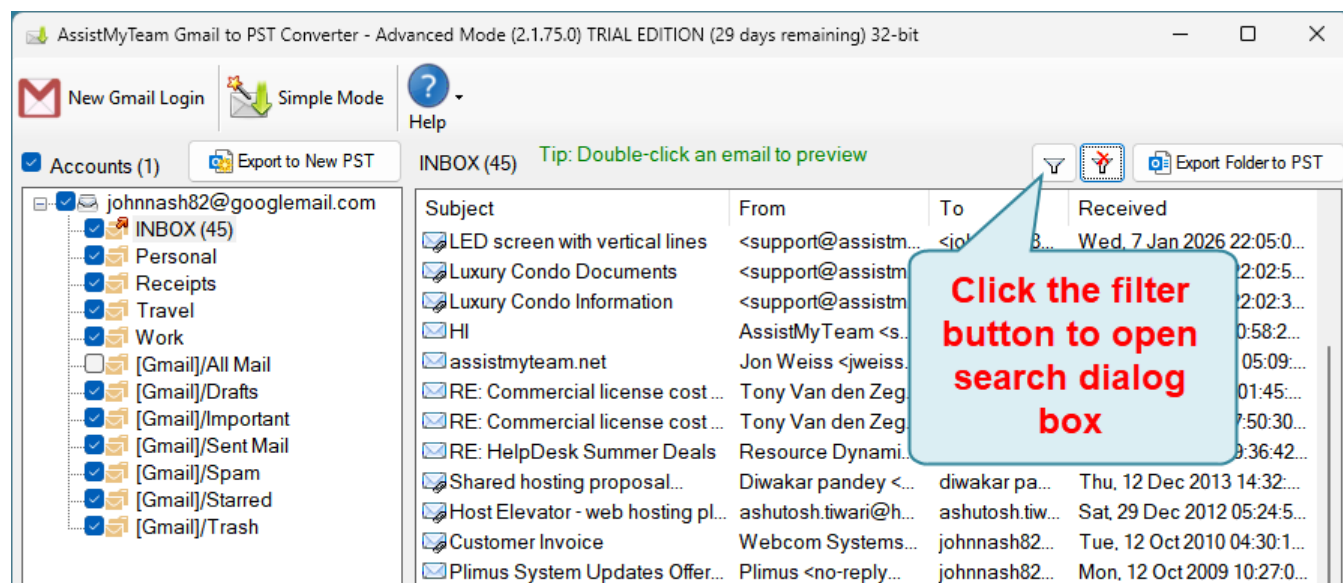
AssistMyTeam Gmail to PST Converter - Advanced Mode (2.1.75.0) TRIAL EDITION (29 days remaining) 32-bit

New Gmail Login
Simple Mode
Help

Accounts (1)
Export to New PST
INBOX (45)
Tip: Double-click an email to preview
Export Folder to PST

johnnash82@googlemail.com
INBOX (45)
Personal
Receipts
Travel
Work
[Gmail]/All Mail
[Gmail]/Drafts
[Gmail]/Important
[Gmail]/Sent Mail
[Gmail]/Spam
[Gmail]/Starred
[Gmail]/Trash

| Subject | From | To | Received |
|---|---|---|---|
| LED screen with vertical lines | <support@assistm... | <jo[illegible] | Wed, 7 Jan 2026 22:05:0... |
| Luxury Condo Documents | <support@assistm | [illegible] | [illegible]2:02:5... |
| Luxury Condo Information | <support@assistm | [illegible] | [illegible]2:02:3... |
| HI | AssistMyTeam <s... | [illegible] | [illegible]0:58:2... |
| assistmyteam.net | Jon Weiss <jweiss... | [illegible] | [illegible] 05:09:... |
| RE: Commercial license cost ... | Tony Van den Zeg... | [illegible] | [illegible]01:45:... |
| RE: Commercial license cost ... | Tony Van den Zeg... | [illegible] | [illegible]7:50:30... |
| RE: HelpDesk Summer Deals | Resource Dynami... | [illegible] | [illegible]9:36:42... |
| Shared hosting proposal... | Diwakar pandey <... | diwakar pa... | Thu, 12 Dec 2013 14:32:... |
| Host Elevator - web hosting pl... | ashutosh.tiwari@h... | ashutosh.tiw... | Sat, 29 Dec 2012 05:24:5... |
| Customer Invoice | Webcom Systems... | johnnash82... | Tue, 12 Oct 2010 04:30:1... |
| Plimus System Updates Offer... | Plimus <no-reply... | johnnash82... | Mon, 12 Oct 2009 10:27:0... |

Click the filter button to open search dialog box